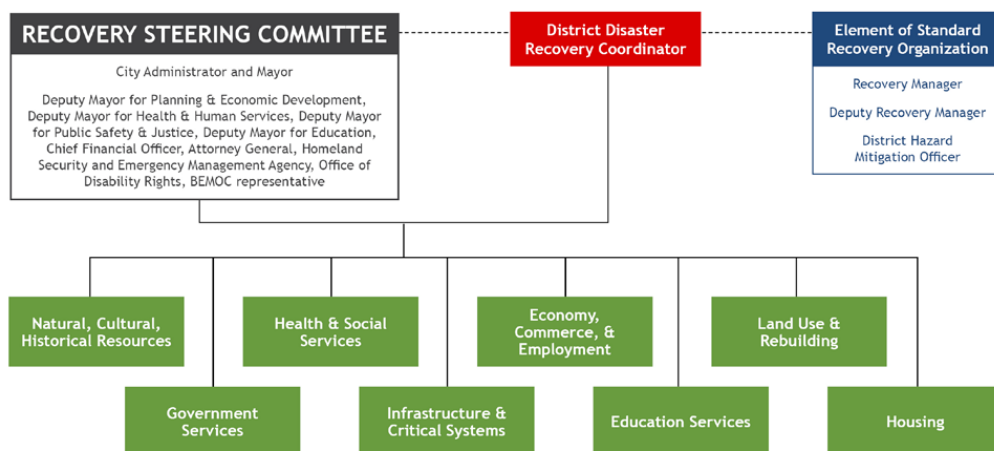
RECOVERY STEERING COMMITTEE

City Administrator and Mayor

Deputy Mayor for Planning & Economic Development, Deputy Mayor for Health & Human Services, Deputy Mayor for Public Safety & Justice, Deputy Mayor for Education, Chief Financial Officer, Attorney General, Homeland Security and Emergency Management Agency, Office of Disability Rights, BEMOC representative

District Disaster Recovery Coordinator

Element of Standard Recovery Organization

Recovery Manager

Deputy Recovery Manager

District Hazard Mitigation Officer

Natural, Cultural, Historical Resources

Health & Social Services

Economy, Commerce, & Employment

Land Use & Rebuilding

Government Services

Infrastructure & Critical Systems

Education Services

Housing